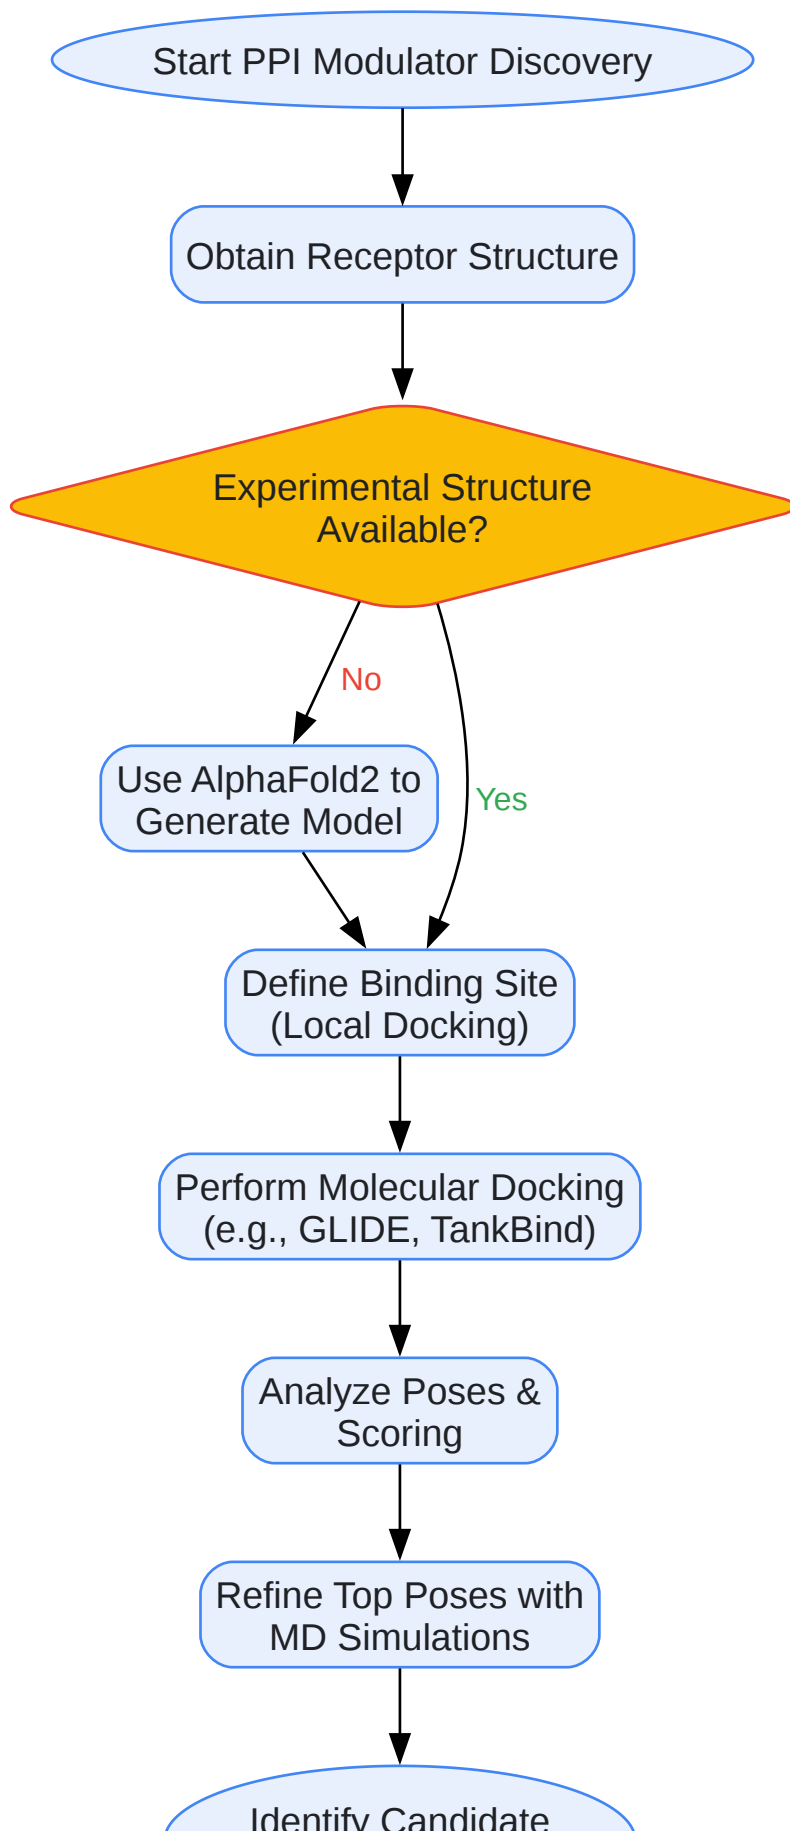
Start PPI Modulator Discovery

Obtain Receptor Structure

Experimental Structure Available?

No

Yes

Use AlphaFold2 to Generate Model

Define Binding Site (Local Docking)

Perform Molecular Docking (e.g., GLIDE, TankBind)

Analyze Poses & Scoring

Refine Top Poses with MD Simulations

Identify Candidate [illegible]